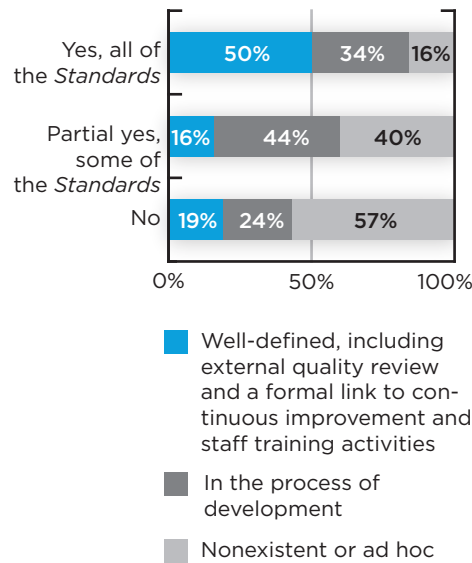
Yes, all of the *Standards* 50% 34% 16%

Partial yes, some of the *Standards* 16% 44% 40%

No 19% 24% 57%

0% 50% 100%

Well-defined, including external quality review and a formal link to continuous improvement and staff training activities

In the process of development

Nonexistent or ad hoc